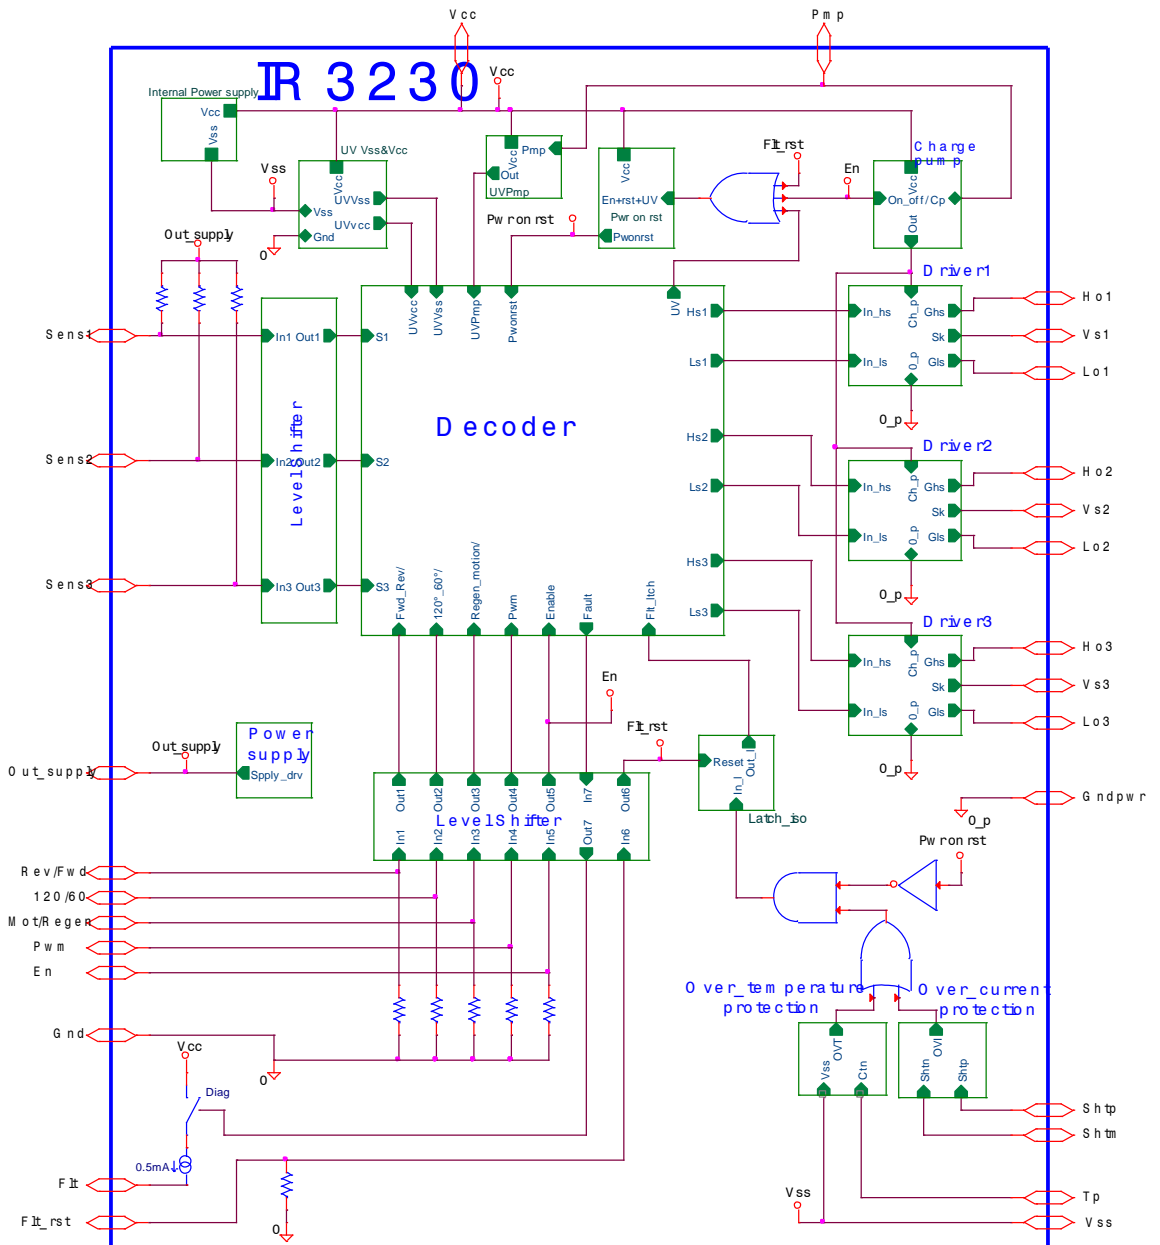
Vcc

Pmp

IR 3230

Vcc

Internal Power supply
Vcc
Vss

UV Vss&Vcc
Vcc
UVVss
Vss
UVvcc
Gnd

Vss

0

Pmp
Vcc
Out
UVPmp

Vcc
En+rst+UV
Pwr on rst
Pwonrst

Pwr on rst

Flt_rst

En

Charge pump
Vcc
On_off/Cp
Out

Out supply

Sens1

In1 Out1

S1

UVvcc
UVVss
UVPmp
Pwonrst
UV

Hs1

Ls1

Driver1
In_hs
Ch_p
Ghs
Sk
In_ls
0_p
Gls

Ho1
Vs1
Lo1

0_p

Decoder

Level shifter

Sens2

In2 Out2

S2

Hs2

Ls2

Driver2
In_hs
Ch_p
Ghs
Sk
In_ls
0_p
Gls

Ho2
Vs2
Lo2

0_p

Sens3

In3 Out3

S3

Fwd_Rev/
120°_60°/
Regen_motion/
Pwm
Enable
Fault
Flt_ltch

Hs3

Ls3

Driver3
In_hs
Ch_p
Ghs
Sk
In_ls
0_p
Gls

Ho3
Vs3
Lo3

0_p

En

Flt_rst

Power supply
Spply_drv

Out supply

Out_supply

Out1
Out2
Out3
Out4
Out5
In7
Out6
Level Shifter
In1
In2
In3
In4
In5
Out7
In6

Reset
Out_l
In_l
Latch_iso

Gndpwr

0_p

Pwr on rst

Rev/Fwd
120/60
Mot/Regen
Pwm
En

Over_temperature protection

Over_current protection

Gnd

Vcc

0

Diag

Vss
OVT
Ctn

Shtn
OVI
Shtp

Shtp
Shtn

0.5mA

Flt

Flt_rst

0

Vss

Tp
Vss